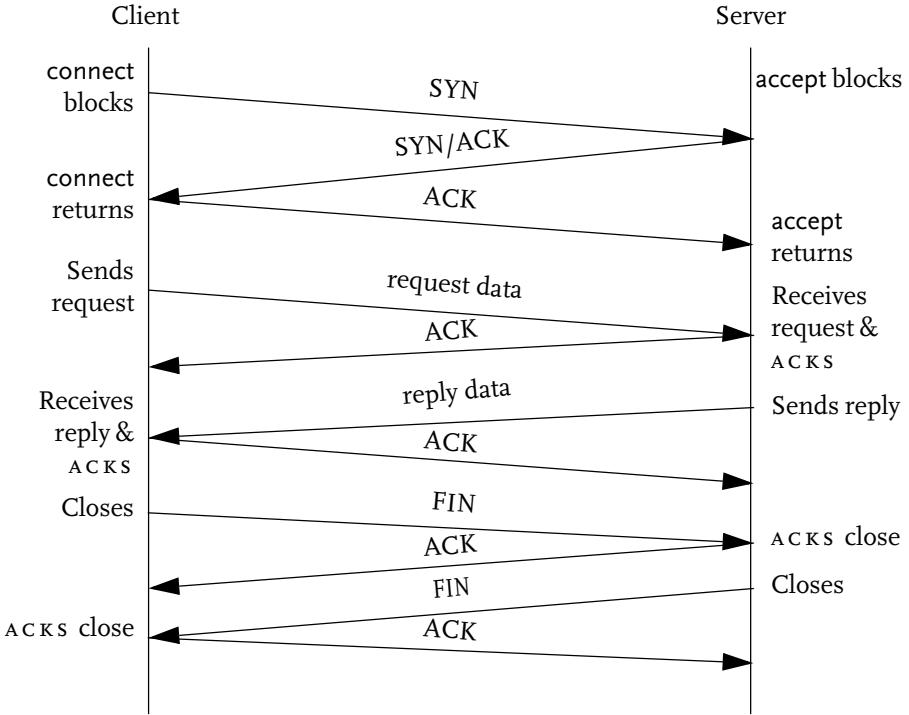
Client

Server

connect blocks

SYN

accept blocks

SYN/ACK

connect returns

ACK

accept returns

Sends request

request data

Receives request & ACKS

ACK

reply data

Receives reply & ACKS

Sends reply

ACK

Closes

FIN

ACKS close

ACK

FIN

Closes

ACKS close

ACK